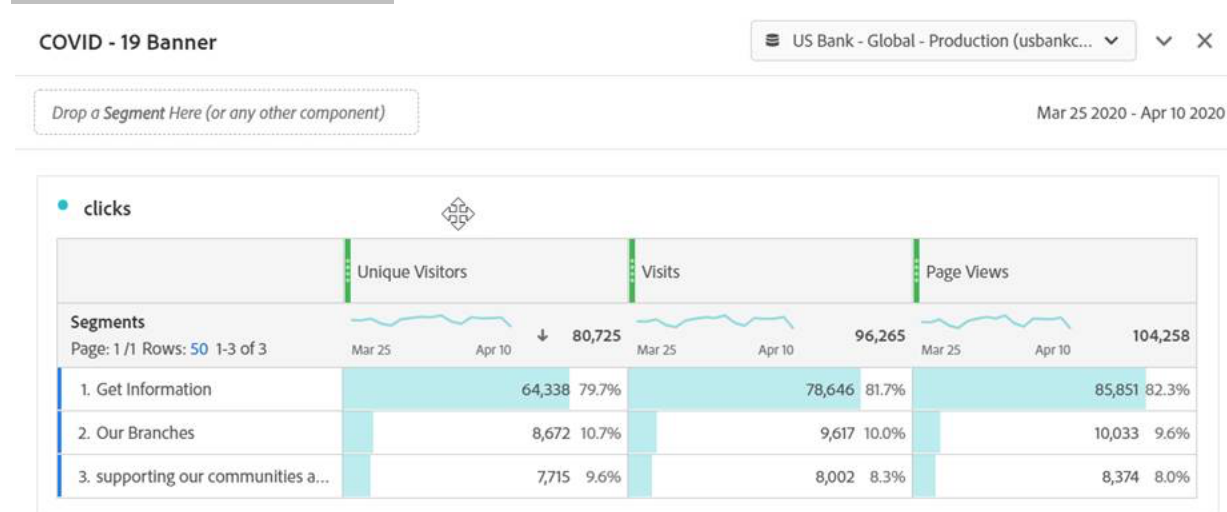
COVID - 19 Banner

US Bank - Global - Production (usbankc...

Drop a Segment Here (or any other component)

Mar 25 2020 - Apr 10 2020

clicks

| | Unique Visitors | Visits | Page Views |
|---|---|---|---|
| Segments<br>Page: 1 /1 Rows: 50 1-3 of 3 | Mar 25 Apr 10 ↓ 80,725 | Mar 25 Apr 10 96,265 | Mar 25 Apr 10 104,258 |
| 1. Get Information | 64,338 79.7% | 78,646 81.7% | 85,851 82.3% |
| 2. Our Branches | 8,672 10.7% | 9,617 10.0% | 10,033 9.6% |
| 3. supporting our communities a... | 7,715 9.6% | 8,002 8.3% | 8,374 8.0% |